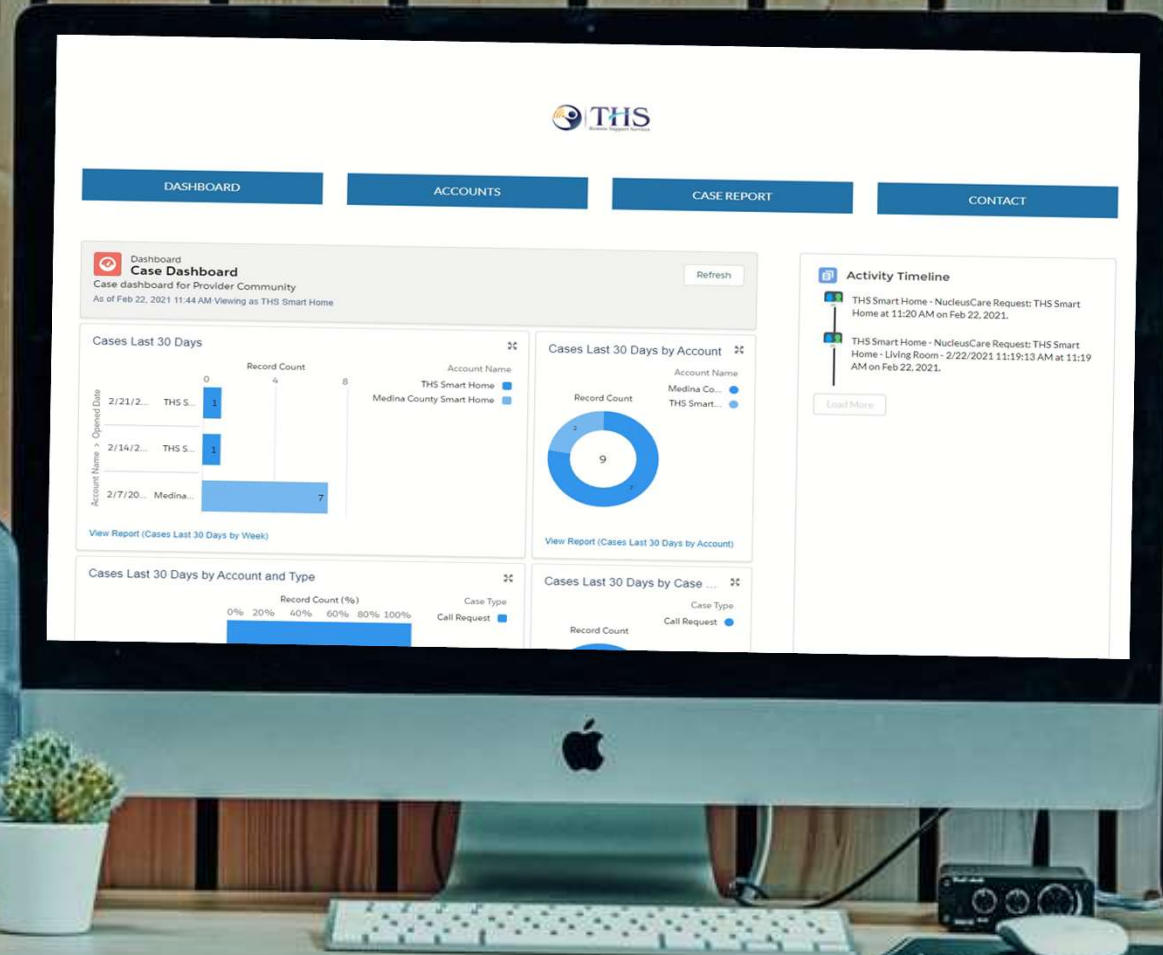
THS
Remote Support Services

DASHBOARD
ACCOUNTS
CASE REPORT
CONTACT

Dashboard
Case Dashboard
Case dashboard for Provider Community
As of Feb 22, 2021 11:44 AM·Viewing as THS Smart Home
Refresh

Cases Last 30 Days
Record Count
0 4 8
Account Name
THS Smart Home
Medina County Smart Home
Account Name > Opened Date
2/21/2... THS S... 1
2/14/2... THS S... 1
2/7/20... Medina... 7
View Report (Cases Last 30 Days by Week)

Cases Last 30 Days by Account
Account Name
Medina Co...
THS Smart...
Record Count
2
9
7
View Report (Cases Last 30 Days by Account)

Cases Last 30 Days by Account and Type
Record Count (%)
0% 20% 40% 60% 80% 100%
Case Type
Call Request

Cases Last 30 Days by Case ...
Case Type
Call Request
Record Count

Activity Timeline
THS Smart Home - NucleusCare Request: THS Smart Home at 11:20 AM on Feb 22, 2021.
THS Smart Home - NucleusCare Request: THS Smart Home - Living Room - 2/22/2021 11:19:13 AM at 11:19 AM on Feb 22, 2021.
Load More